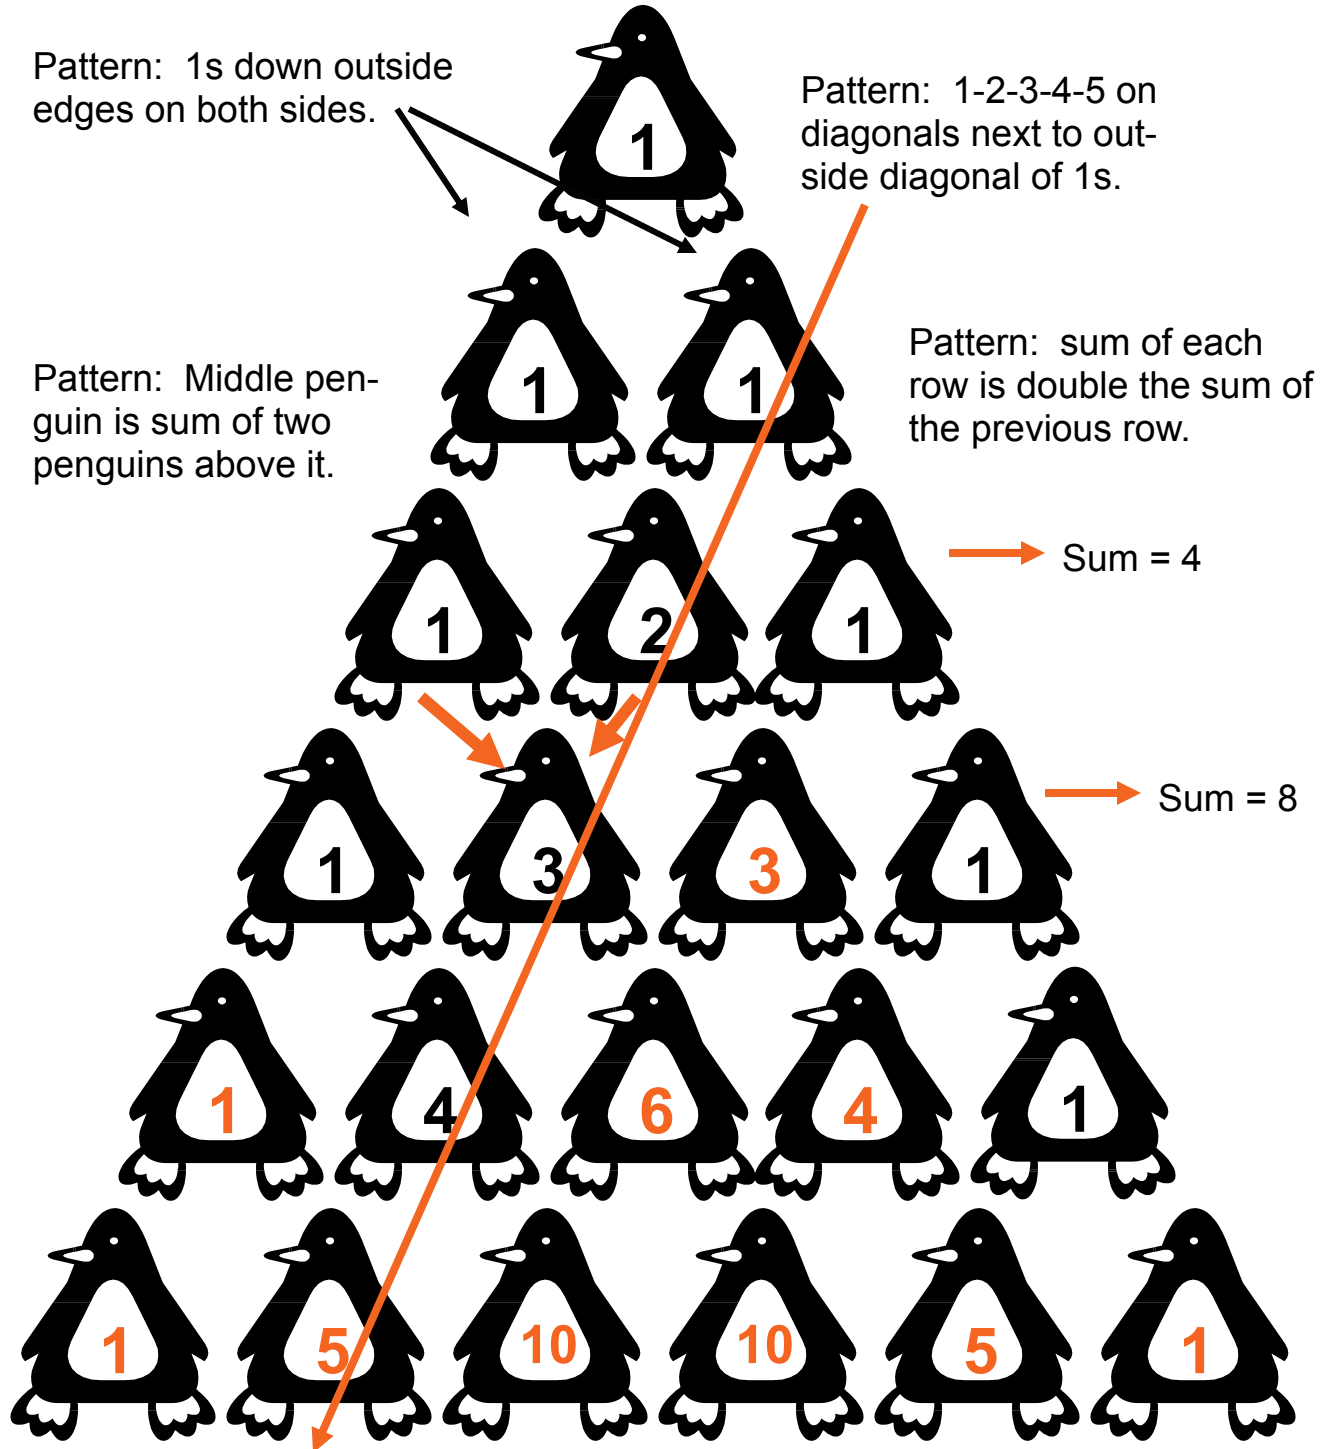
Pattern: 1s down outside edges on both sides.

Pattern: 1-2-3-4-5 on diagonals next to outside diagonal of 1s.

1

1 1

Pattern: Middle penguin is sum of two penguins above it.

Pattern: sum of each row is double the sum of the previous row.

1 2 1

Sum = 4

1 3 3 1

Sum = 8

1 4 6 4 1

1 5 10 10 5 1